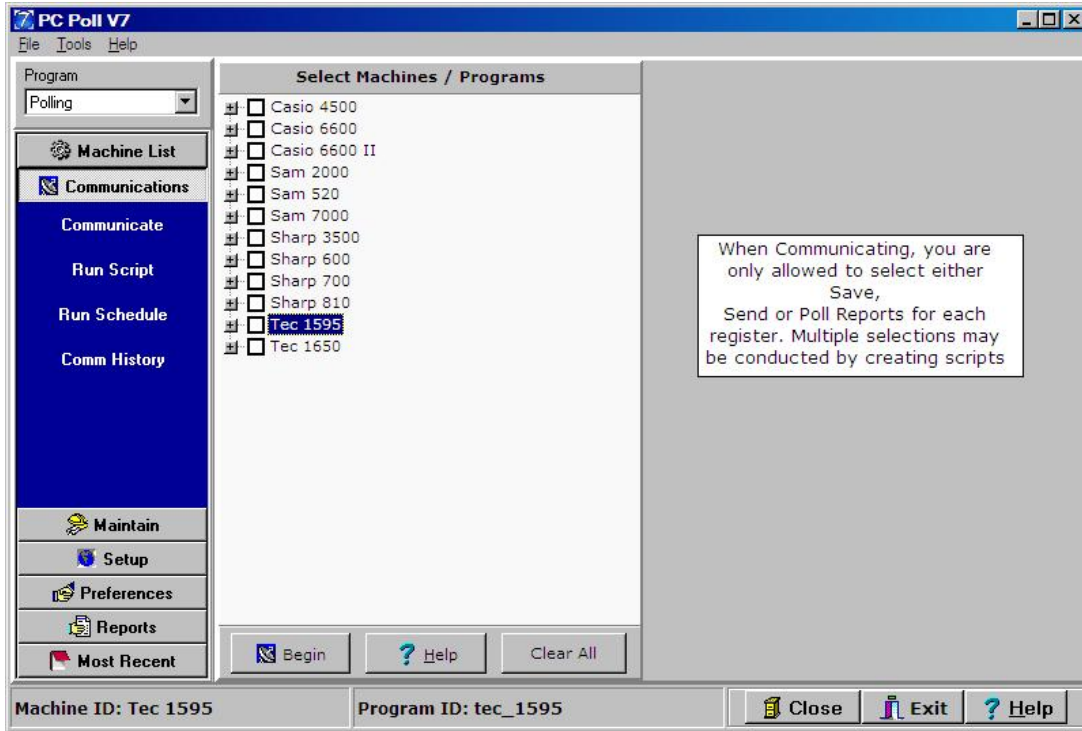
PC Poll V7
File Tools Help

Program
Polling

Machine List
Communications
Communicate
Run Script
Run Schedule
Comm History
Maintain
Setup
Preferences
Reports
Most Recent

Select Machines / Programs
Casio 4500
Casio 6600
Casio 6600 II
Sam 2000
Sam 520
Sam 7000
Sharp 3500
Sharp 600
Sharp 700
Sharp 810
Tec 1595
Tec 1650

Begin
Help
Clear All

When Communicating, you are only allowed to select either Save, Send or Poll Reports for each register. Multiple selections may be conducted by creating scripts

Machine ID: Tec 1595
Program ID: tec_1595
Close
Exit
Help